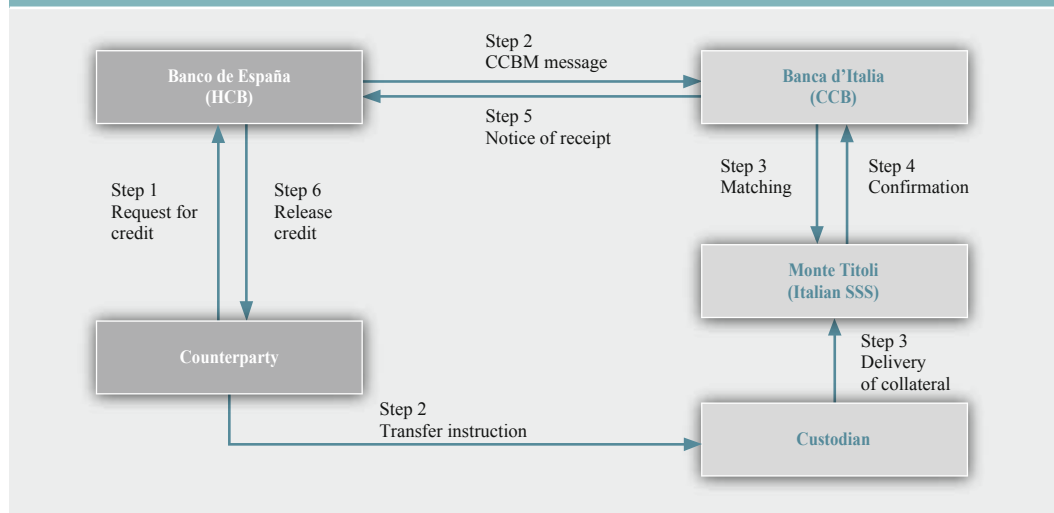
Banco de España
(HCB)

Step 2
CCBM message

Banca d'Italia
(CCB)

Step 5
Notice of receipt

Step 1
Request for credit

Step 6
Release credit

Step 3
Matching

Step 4
Confirmation

Monte Titoli
(Italian SSS)

Counterparty

Step 3
Delivery of collateral

Step 2
Transfer instruction

Custodian